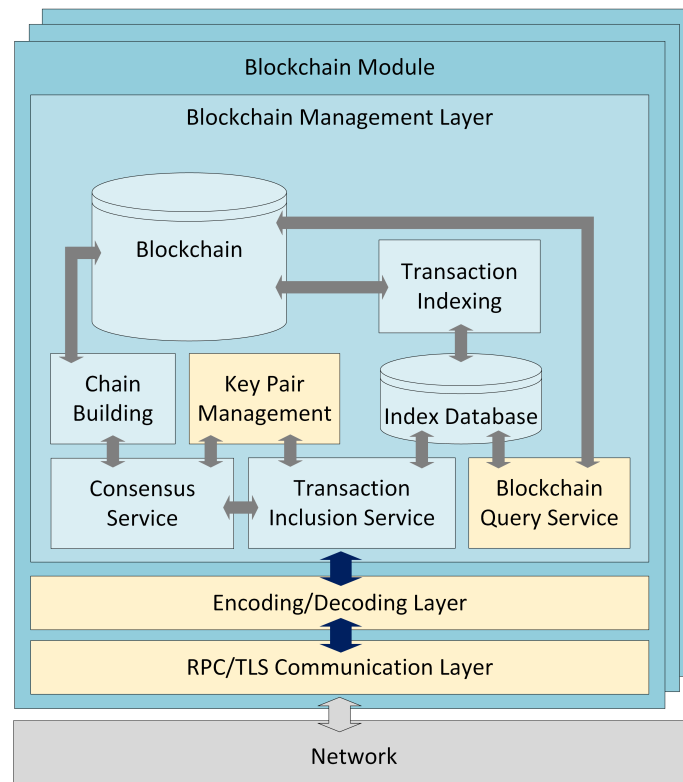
Blockchain Module

Blockchain Management Layer

Blockchain

Transaction Indexing

Chain Building

Key Pair Management

Index Database

Consensus Service

Transaction Inclusion Service

Blockchain Query Service

Encoding/Decoding Layer

RPC/TLS Communication Layer

Network